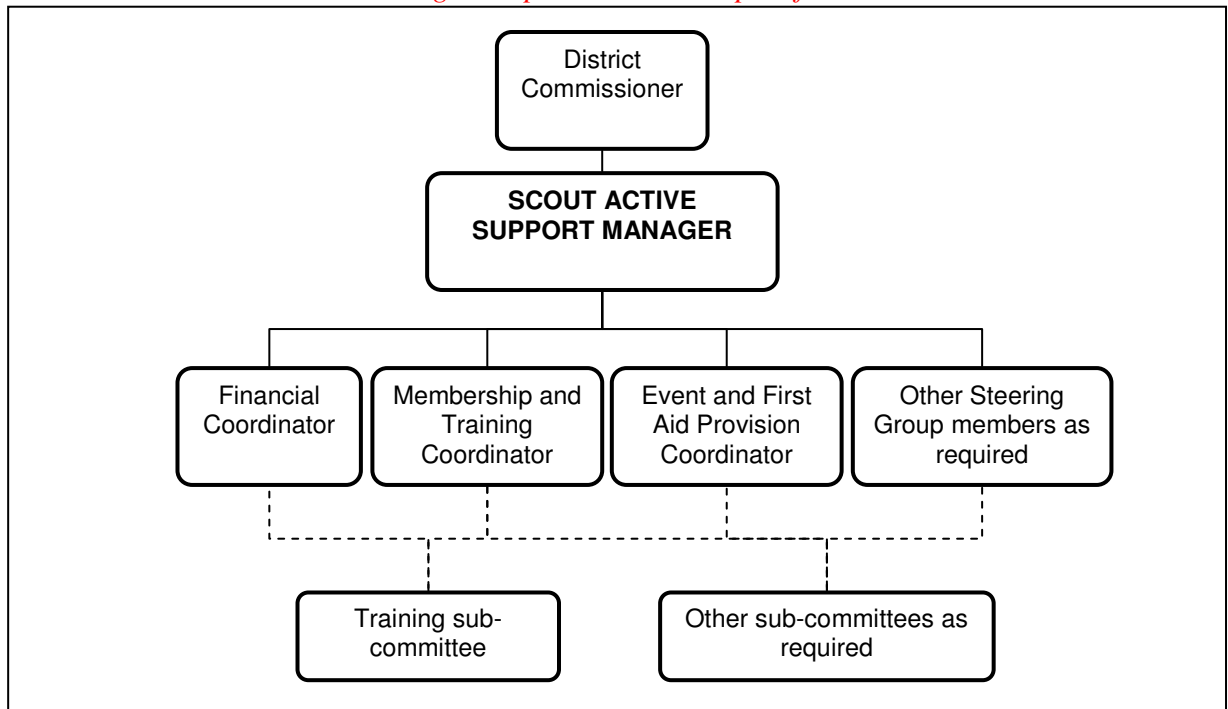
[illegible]

District Commissioner

SCOUT ACTIVE SUPPORT MANAGER

Financial Coordinator

Membership and Training Coordinator

Event and First Aid Provision Coordinator

Other Steering Group members as required

Training sub-committee

Other sub-committees as required